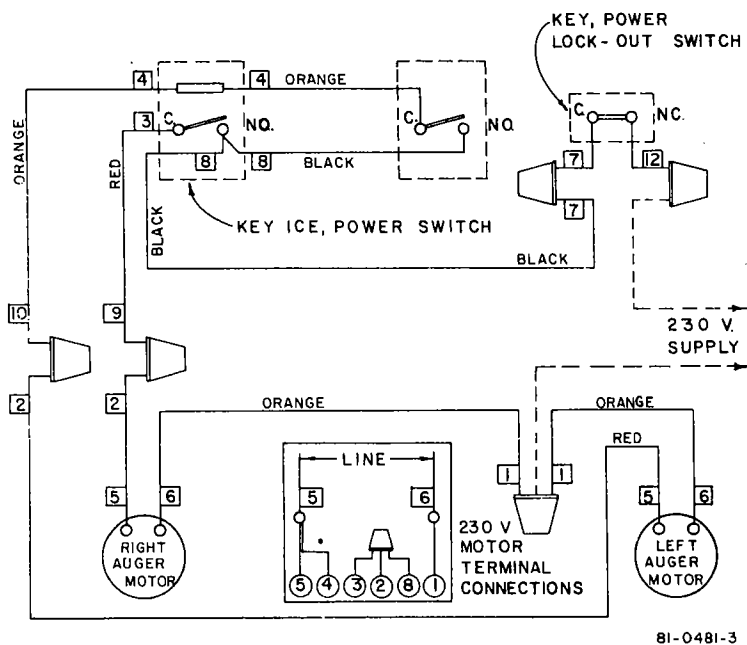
KEY, POWER LOCK-OUT SWITCH

4
4
ORANGE
C
NO.
C
NO.
C
NC.
3
8
8
BLACK
7
12
7
ORANGE
RED
KEY ICE, POWER SWITCH
BLACK
BLACK
10
9
230 V. SUPPLY
2
2
ORANGE
ORANGE
RED
1
1
LINE
5
6
5
6
5
6
RIGHT AUGER MOTOR
5
4
3
2
8
1
230 V MOTOR TERMINAL CONNECTIONS
LEFT AUGER MOTOR

81-0481-3